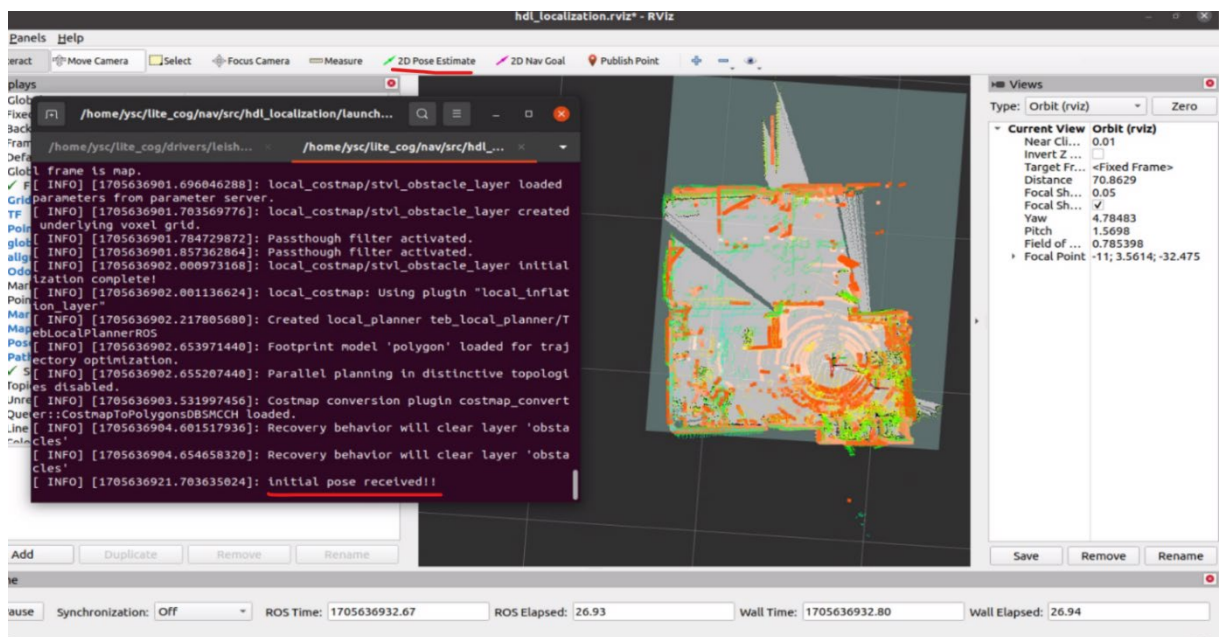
hdl_localization.rviz* - RViz

Panels Help

eract Move Camera Select Focus Camera Measure 2D Pose Estimate 2D Nav Goal Publish Point

plays
Glob
Fixe
Back
Fram
Defa
Glob
✓ F
Grid
TF
Poin
glob
alig
Odo
Mar
Poin
Mar
Map
Pos
Path
✓ S
Topi
Unre
Quer
Line
Sele

/home/ysc/lite_cog/nav/src/hdl_localization/launch...

/home/ysc/lite_cog/drivers/leish... ×   /home/ysc/lite_cog/nav/src/hdl_... ×

l frame is map.
[ INFO] [1705636901.696046288]: local_costmap/stvl_obstacle_layer loaded parameters from parameter server.
[ INFO] [1705636901.703569776]: local_costmap/stvl_obstacle_layer created underlying voxel grid.
[ INFO] [1705636901.784729872]: Passthough filter activated.
[ INFO] [1705636901.857362864]: Passthough filter activated.
[ INFO] [1705636902.000973168]: local_costmap/stvl_obstacle_layer initialization complete!
[ INFO] [1705636902.001136624]: local_costmap: Using plugin "local_inflation_layer"
[ INFO] [1705636902.217805680]: Created local_planner teb_local_planner/TebLocalPlannerROS
[ INFO] [1705636902.653971440]: Footprint model 'polygon' loaded for trajectory optimization.
[ INFO] [1705636902.655207440]: Parallel planning in distinctive topologies disabled.
[ INFO] [1705636903.531997456]: Costmap conversion plugin costmap_converter::CostmapToPolygonsDBSMCCH loaded.
[ INFO] [1705636904.601517936]: Recovery behavior will clear layer 'obstacles'
[ INFO] [1705636904.654658320]: Recovery behavior will clear layer 'obstacles'
[ INFO] [1705636921.703635024]: initial pose received!!

Add Duplicate Remove Rename

Views
Type: Orbit (rviz) Zero
Current View Orbit (rviz)
Near Cli... 0.01
Invert Z ...
Target Fr... <Fixed Frame>
Distance 70.8629
Focal Sh... 0.05
Focal Sh... ✓
Yaw 4.78483
Pitch 1.5698
Field of ... 0.785398
Focal Point -11; 3.5614; -32.475

Save Remove Rename

ne

ause Synchronization: Off ROS Time: 1705636932.67 ROS Elapsed: 26.93 Wall Time: 1705636932.80 Wall Elapsed: 26.94